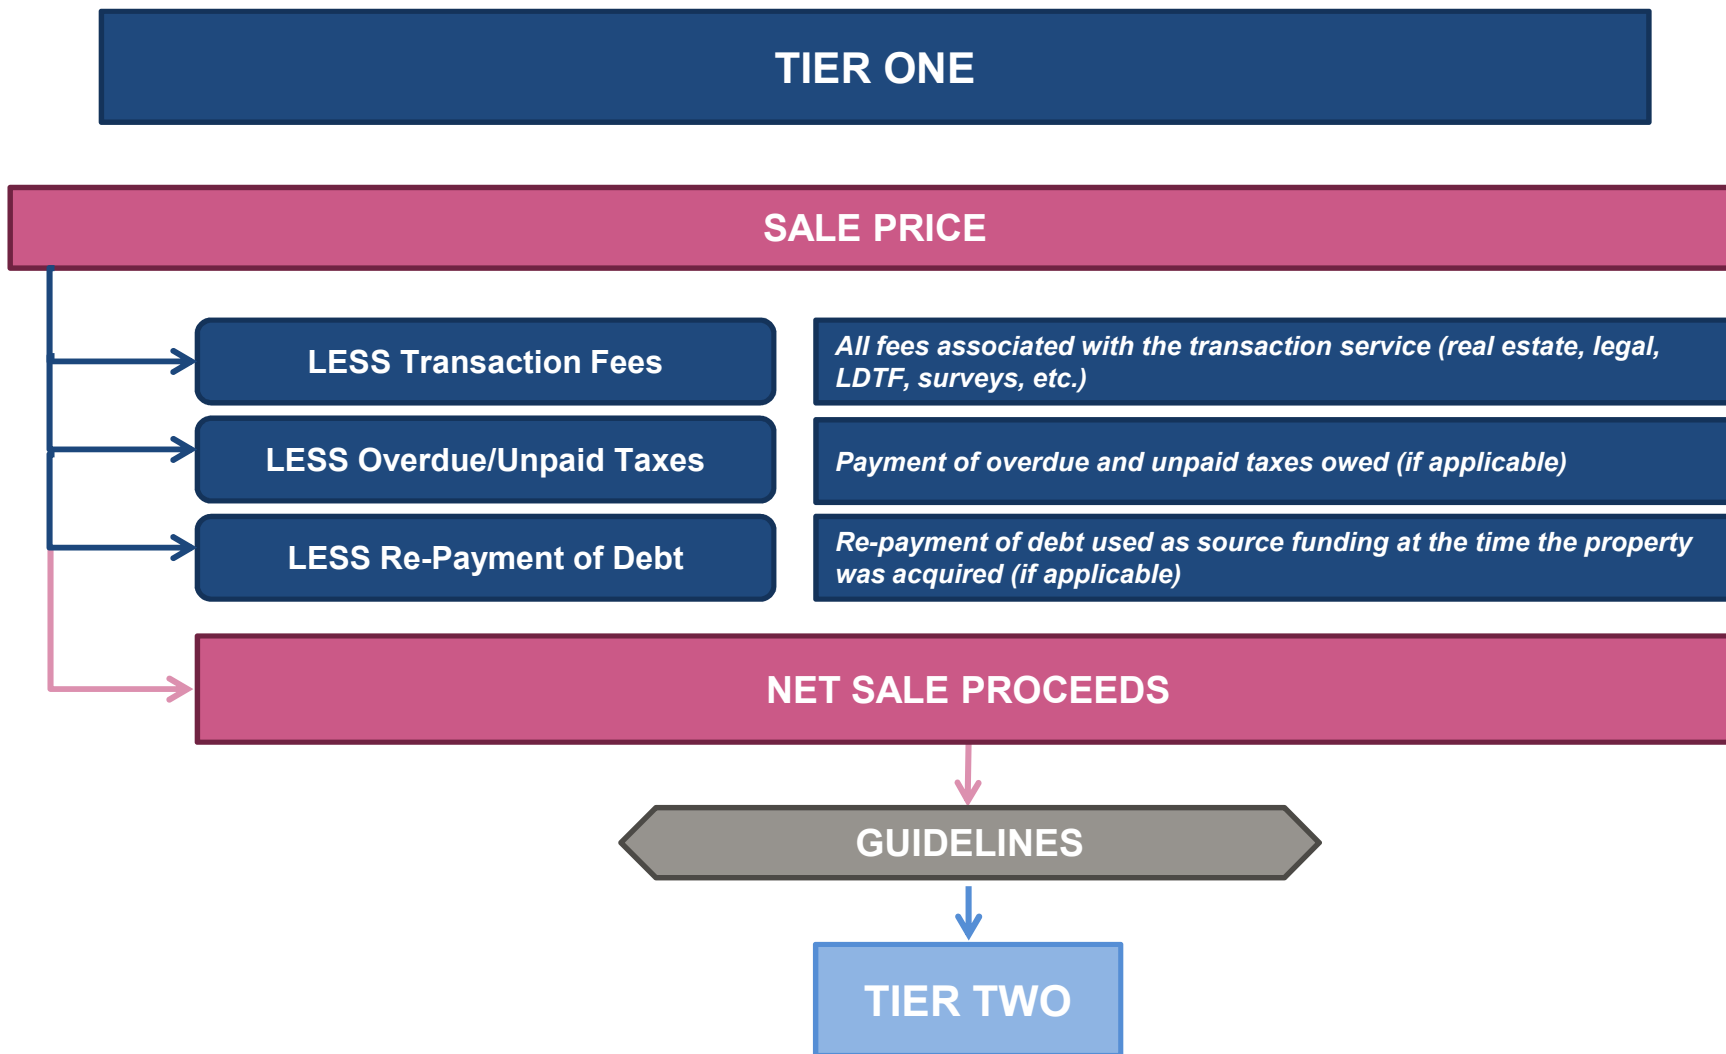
TIER ONE

SALE PRICE

LESS Transaction Fees

All fees associated with the transaction service (real estate, legal, LDTF, surveys, etc.)

LESS Overdue/Unpaid Taxes

Payment of overdue and unpaid taxes owed (if applicable)

LESS Re-Payment of Debt

Re-payment of debt used as source funding at the time the property was acquired (if applicable)

NET SALE PROCEEDS

GUIDELINES

TIER TWO